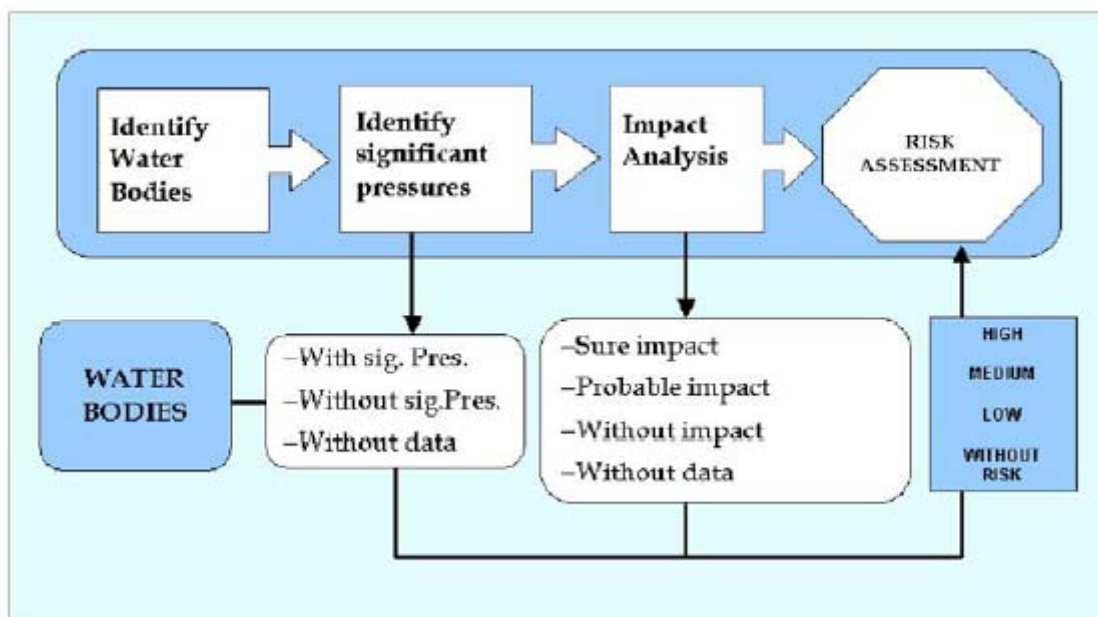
Identify Water Bodies

Identify significant pressures

Impact Analysis

RISK ASSESSMENT

WATER BODIES

–With sig. Pres.
–Without sig.Pres.
–Without data

–Sure impact
–Probable impact
–Without impact
–Without data

HIGH
MEDIUM
LOW
WITHOUT RISK